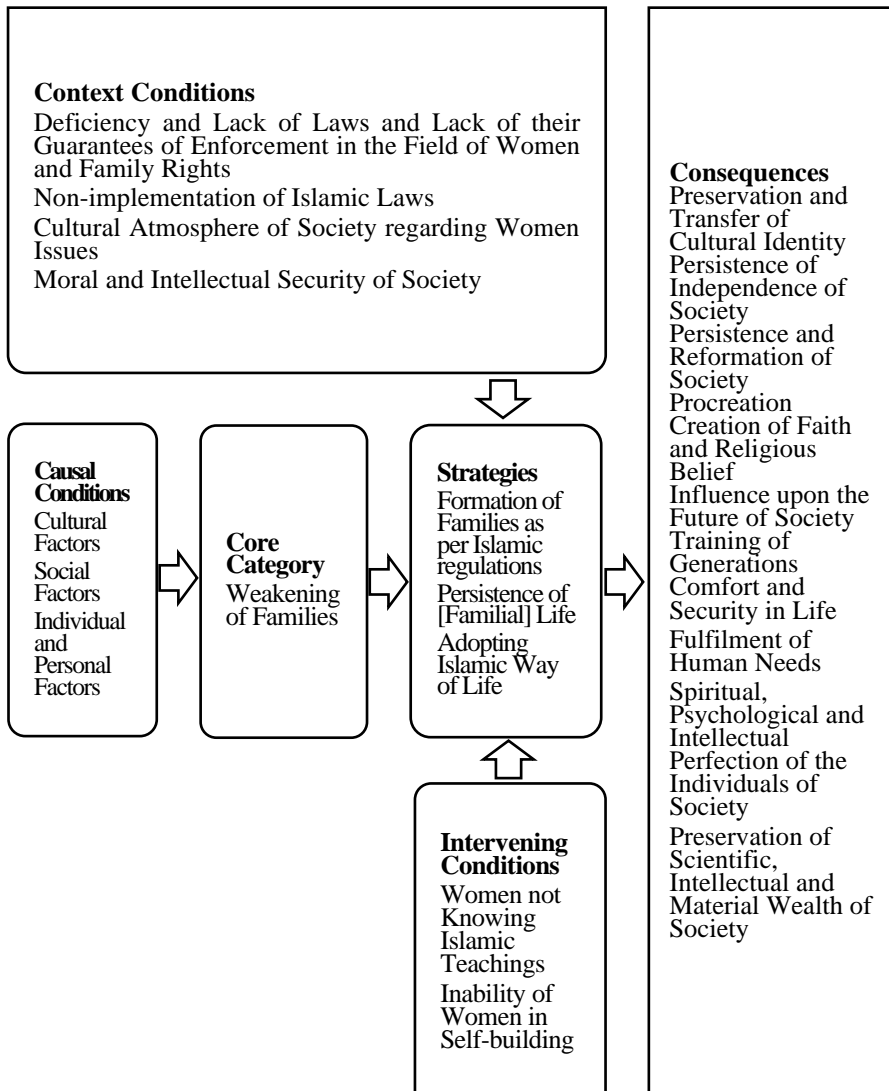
**Context Conditions**
Deficiency and Lack of Laws and Lack of their Guarantees of Enforcement in the Field of Women and Family Rights
Non-implementation of Islamic Laws
Cultural Atmosphere of Society regarding Women Issues
Moral and Intellectual Security of Society

**Causal Conditions**
Cultural Factors
Social Factors
Individual and Personal Factors

**Core Category**
Weakening of Families

**Strategies**
Formation of Families as per Islamic regulations
Persistence of [Familial] Life
Adopting Islamic Way of Life

**Intervening Conditions**
Women not Knowing Islamic Teachings
Inability of Women in Self-building

**Consequences**
Preservation and Transfer of Cultural Identity
Persistence of Independence of Society
Persistence and Reformation of Society
Procreation
Creation of Faith and Religious Belief
Influence upon the Future of Society
Training of Generations
Comfort and Security in Life
Fulfilment of Human Needs
Spiritual, Psychological and Intellectual Perfection of the Individuals of Society
Preservation of Scientific, Intellectual and Material Wealth of Society